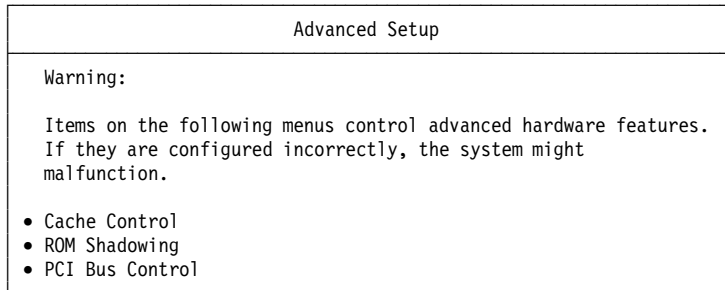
Advanced Setup

Warning:

Items on the following menus control advanced hardware features. If they are configured incorrectly, the system might malfunction.

• Cache Control
• ROM Shadowing
• PCI Bus Control